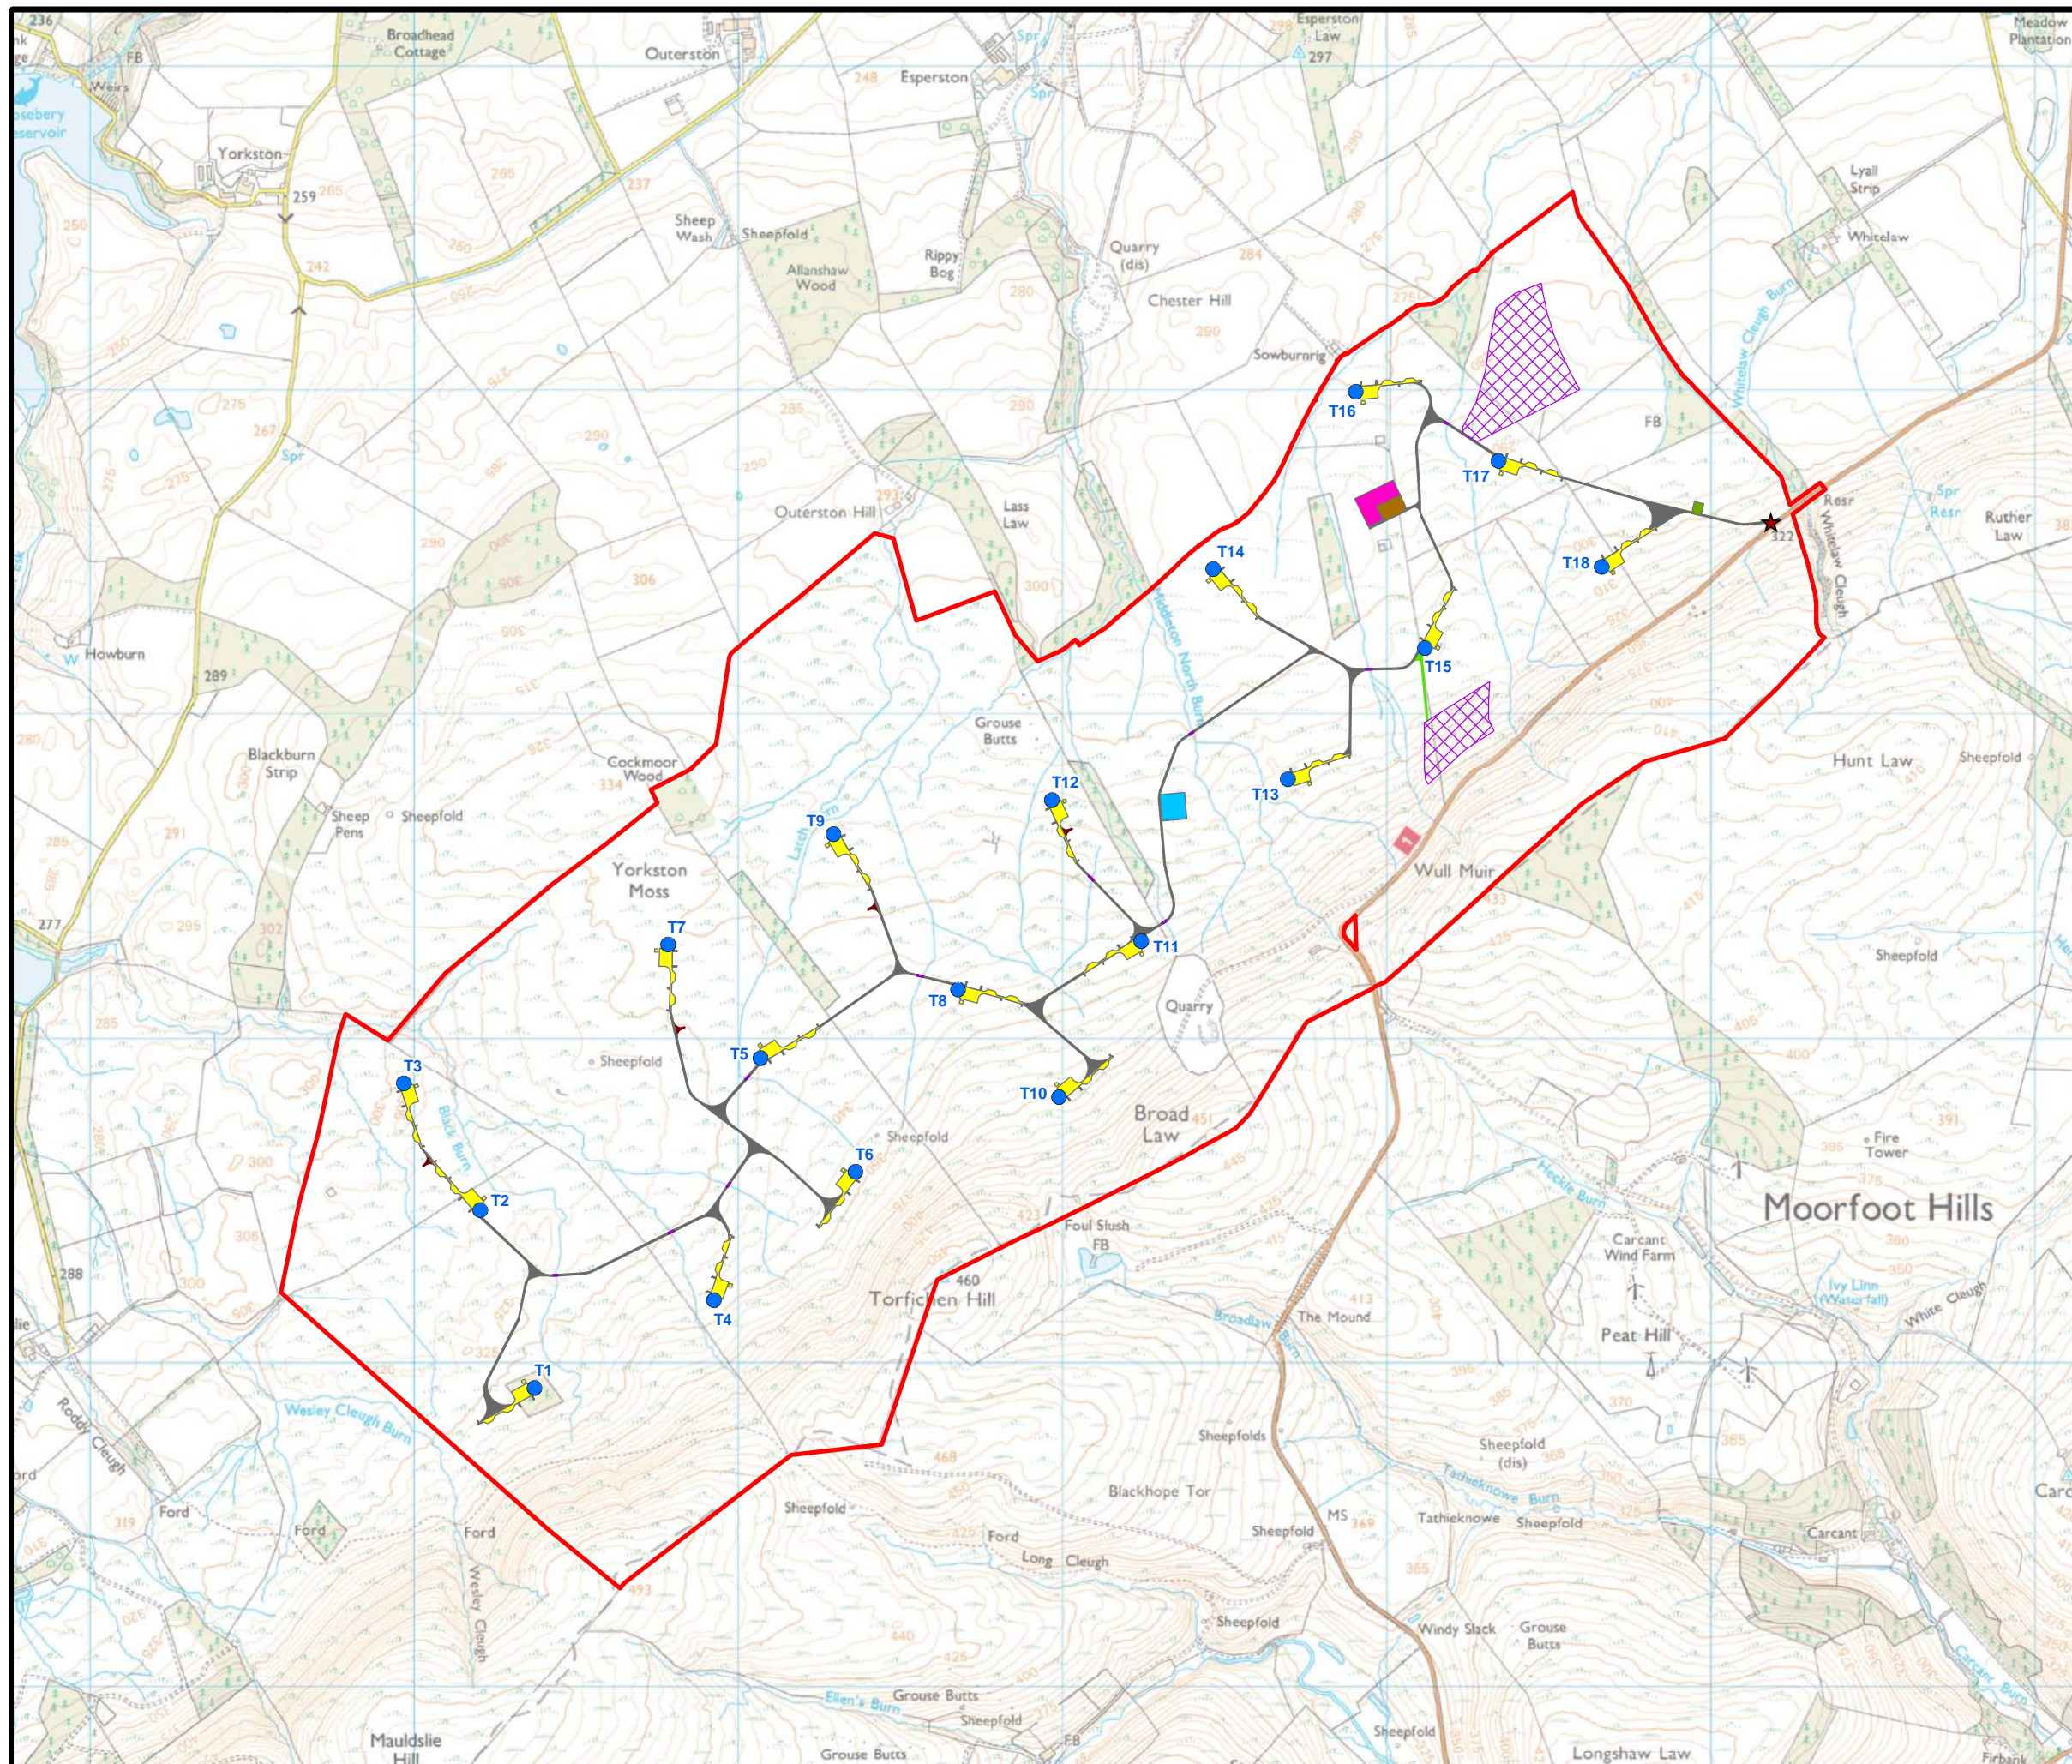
236
FB
Weirs
Rosebery Reservoir
Broadhead Cottage
Outerston
Esperston
Esperston Law
297
Meadow Plantation
Yorkston
259
242
Sheep Wash
Sheepfold
Allanshaw Wood
Rippy Bog
Quarry (dis)
Chester Hill
284
290
Sowburnrig
Lyall Strip
Whitelaw
Whitelaw Cleugh Burn
FB
T16
T17
T18
Resr
Resr
Spr
322
Ruther Law
Whitelaw Cleugh
Outerston Hill
293
Lass Law
300
T14
T15
T13
Howburn
289
Blackburn Strip
Sheep Pens
Sheepfold
Cockmoor Wood
334
Grouse Butts
T12
T9
T7
Yorkston Moss
Wull Muir
Hunt Law
Sheepfold
T11
T8
T5
Quarry
T10
T3
T2
Sheepfold
T6
Sheepfold
Broad Law
451
Fire Tower
Moorfoot Hills
Foul Slush FB
460
Torfichen Hill
T4
The Mound
Carcant Wind Farm
Peat Hill
Ivy Linn (Waterfall)
White Cleugh
T1
Wesley Cleugh Burn
Roddy Cleugh
Sheepfolds
Sheepfold (dis)
Blackhope Tor
Sheepfold
MS
369
Tathieknowe
Sheepfold
Carcant
468
Ford
Ford
Ford
Ford
319
Sheepfold
Long Cleugh
Wesley Cleugh
Sheepfold
Windy Slack
Grouse Butts
Grouse Butts
Sheepfold
Ellen's Burn
Grouse Butts
Mauldslie Hill
FB
Sheepfold
Longshaw Law
Firbank